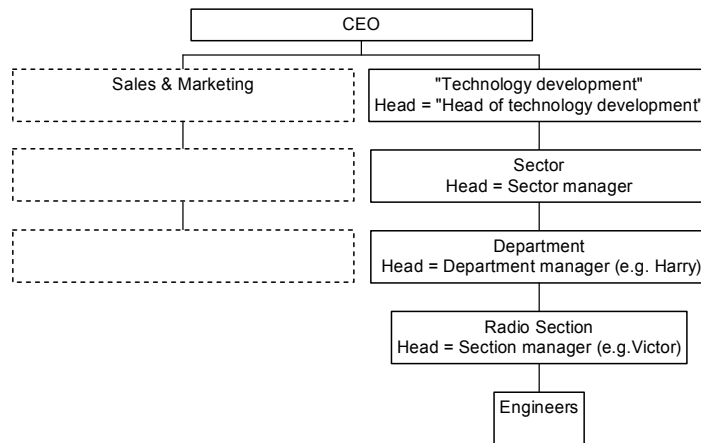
CEO

Sales & Marketing

"Technology development"
Head = "Head of technology development"

Sector
Head = Sector manager

Department
Head = Department manager (e.g. Harry)

Radio Section
Head = Section manager (e.g.Victor)

Engineers